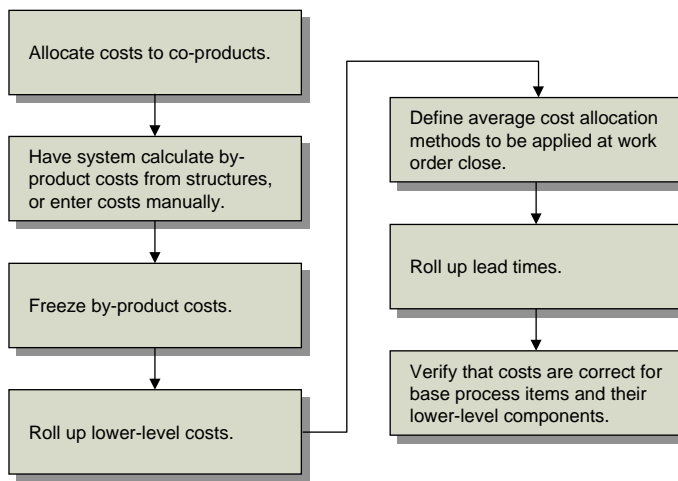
Allocate costs to co-products.

Have system calculate by-product costs from structures, or enter costs manually.

Freeze by-product costs.

Roll up lower-level costs.

Define average cost allocation methods to be applied at work order close.

Roll up lead times.

Verify that costs are correct for base process items and their lower-level components.